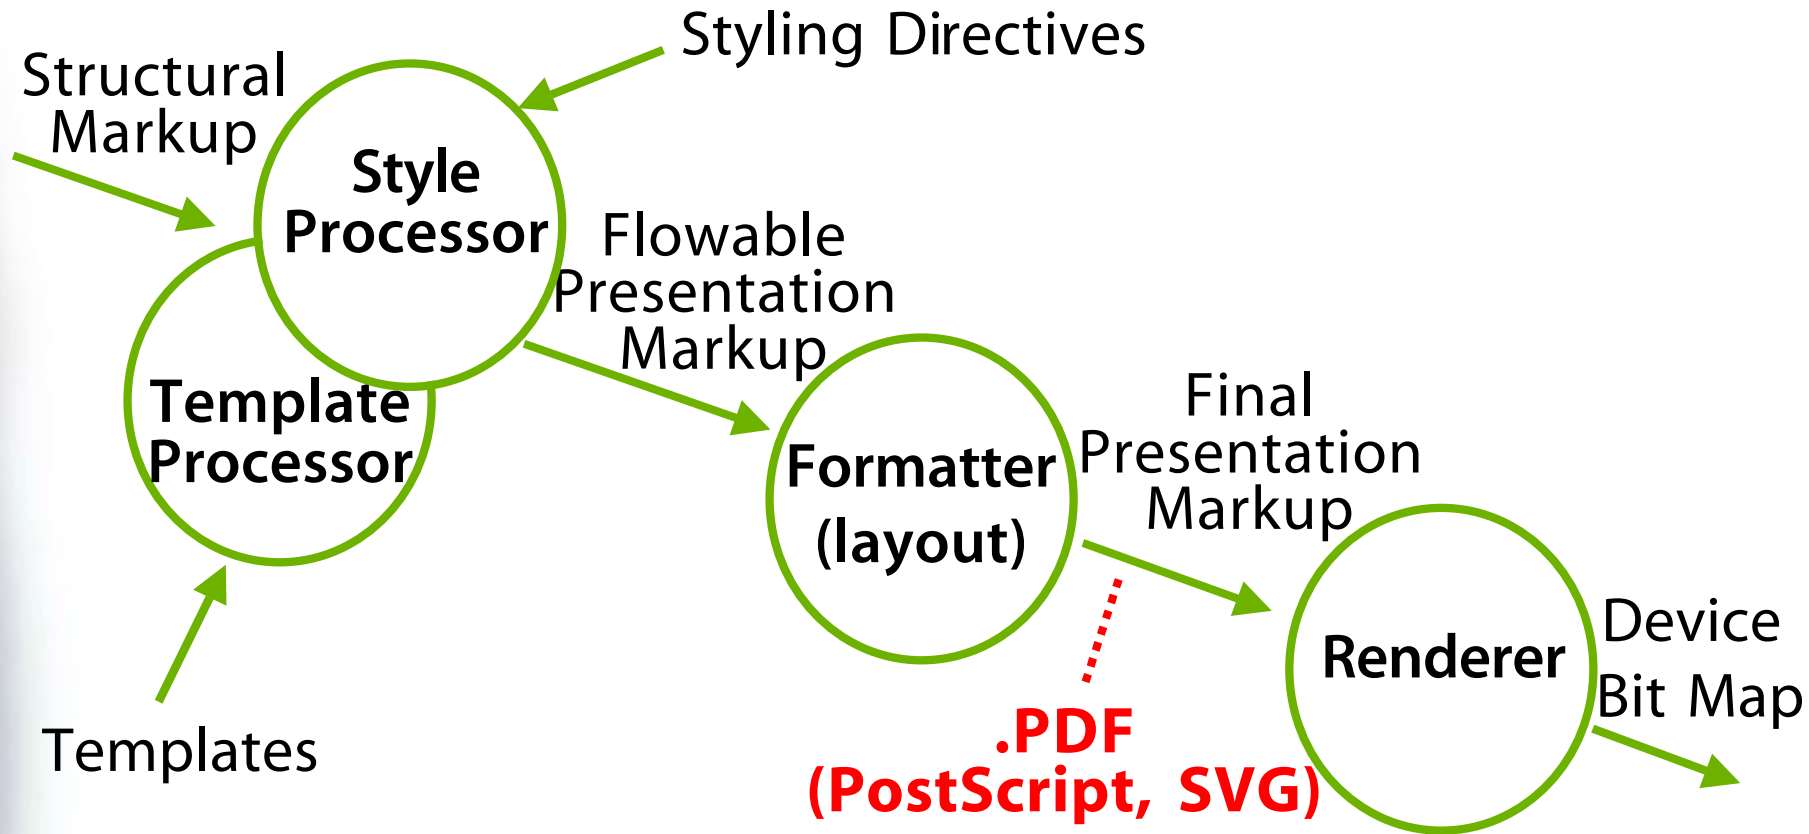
Styling Directives

Structural Markup

Style Processor

Flowable Presentation Markup

Template Processor

Formatter (layout)

Final Presentation Markup

Renderer

Device Bit Map

Templates

.PDF (PostScript, SVG)